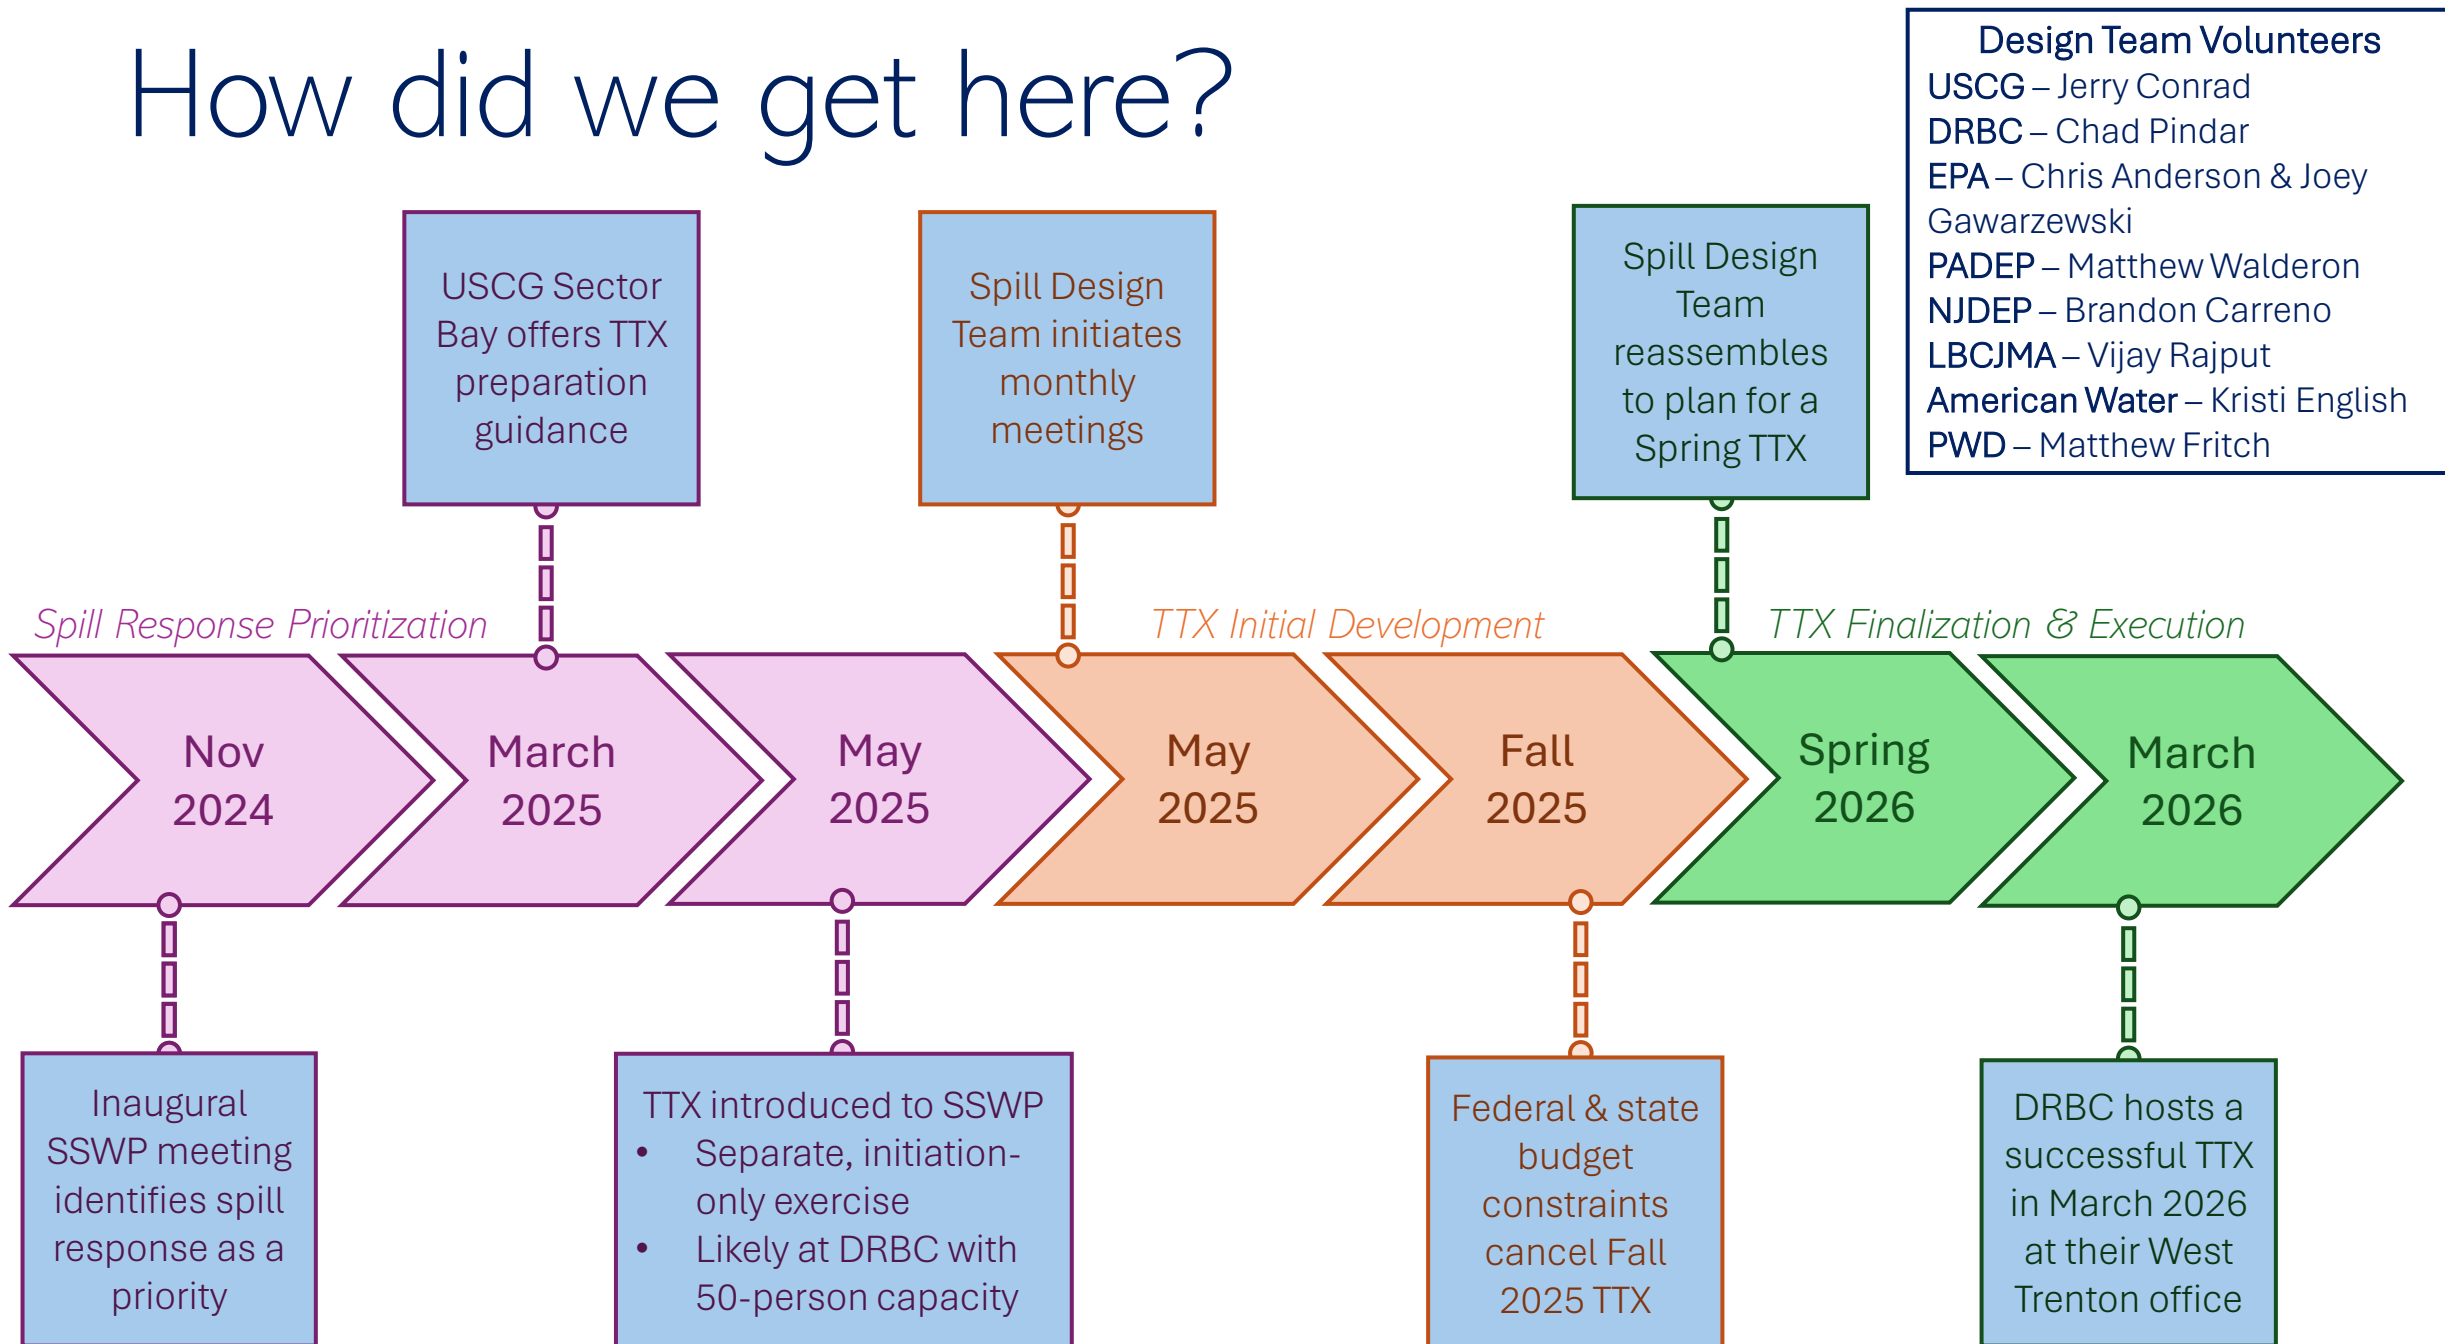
How did we get here?

Design Team Volunteers
USCG – Jerry Conrad
DRBC – Chad Pindar
EPA – Chris Anderson & Joey Gawarzewski
PADEP – Matthew Walderon
NJDEP – Brandon Carreno
LBCJMA – Vijay Rajput
American Water – Kristi English
PWD – Matthew Fritch

USCG Sector Bay offers TTX preparation guidance

Spill Design Team initiates monthly meetings

Spill Design Team reassembles to plan for a Spring TTX

Spill Response Prioritization

TTX Initial Development

TTX Finalization & Execution

Nov 2024

March 2025

May 2025

May 2025

Fall 2025

Spring 2026

March 2026

Inaugural SSWP meeting identifies spill response as a priority

TTX introduced to SSWP
- Separate, initiation-only exercise
- Likely at DRBC with 50-person capacity

Federal & state budget constraints cancel Fall 2025 TTX

DRBC hosts a successful TTX in March 2026 at their West Trenton office